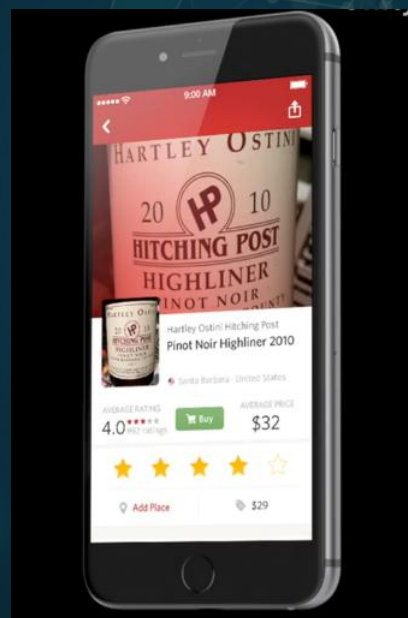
9:00 AM

HARTLEY OSTINI

20 HP 10

HITCHING POST

HIGHLINER

PINOT NOIR

Hartley Ostini Hitching Post

Pinot Noir Highliner 2010

Santa Barbara - United States

AVERAGE RATING

4.0 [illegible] ratings

Buy

AVERAGE PRICE

$32

Add Place

$29